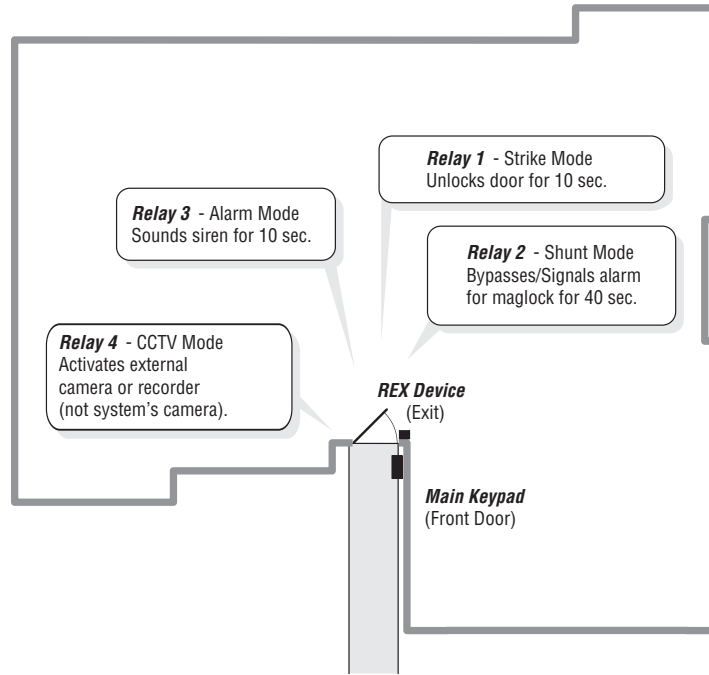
*Relay 1* - Strike Mode
Unlocks door for 10 sec.

*Relay 3* - Alarm Mode
Sounds siren for 10 sec.

*Relay 2* - Shunt Mode
Bypasses/Signals alarm for maglock for 40 sec.

*Relay 4* - CCTV Mode
Activates external camera or recorder (not system's camera).

*REX Device*
(Exit)

*Main Keypad*
(Front Door)